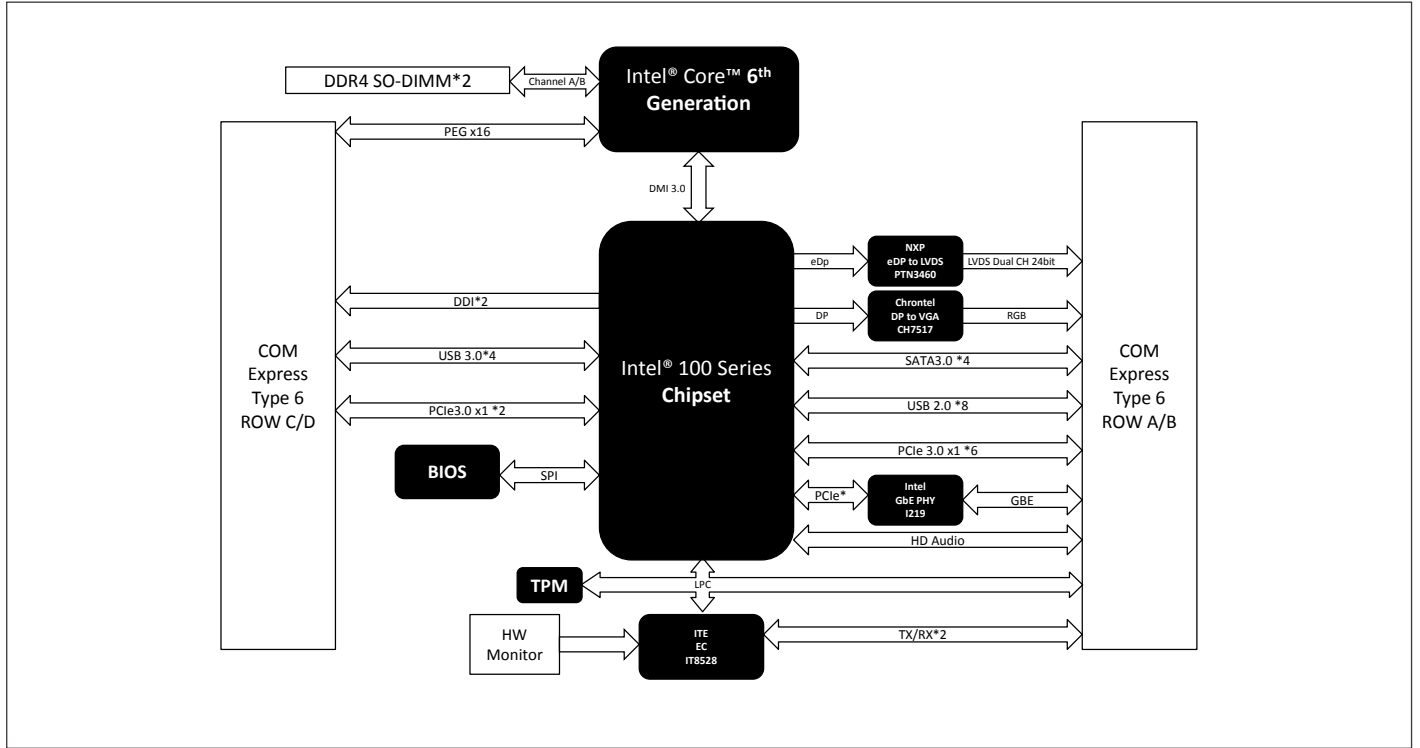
DDR4 SO-DIMM*2

Channel A/B

Intel® Core™ $6^{th}$
Generation

PEG x16

DMI 3.0

COM
Express
Type 6
ROW C/D

DDI*2

USB 3.0*4

PCIe3.0 x1 *2

BIOS

SPI

Intel® 100 Series
Chipset

eDp

NXP
eDP to LVDS
PTN3460

LVDS Dual CH 24bit

DP

Chrontel
DP to VGA
CH7517

RGB

SATA3.0 *4

USB 2.0 *8

PCIe 3.0 x1 *6

PCIe*

Intel
GbE PHY
I219

GBE

HD Audio

COM
Express
Type 6
ROW A/B

TPM

LPC

HW
Monitor

ITE
EC
IT8528

TX/RX*2